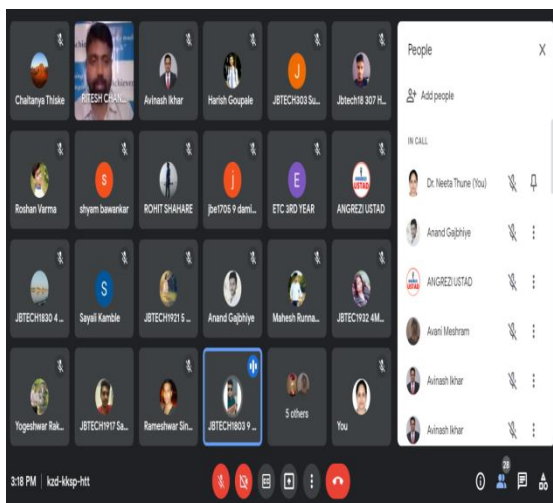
Chaitanya Thiske
RITESH CHAN...
Avinash Ikhar
Harish Goupale
J
JBTECH303 Su...
Jbtech18 307 H...
Roshan Varma
S
shyam bawankar
ROHIT SHAHARE
J
jbe1705 9 dami...
E
ETC 3RD YEAR
USTAD
ANGREZI USTAD
JBTECH1830 4...
S
Sayali Kamble
JBTECH1921 S...
Anand Gajbhiye
Mahesh Runna...
JBTEC1932 4M...
Yogeshwar Rak...
JBTECH1917 Sa...
Rameshwar Sin...
JBTECH1803 9...
5 others
You

People
X
Add people
IN CALL
Dr. Neeta Thune (You)
Anand Gajbhiye
ANGREZI USTAD
Avani Meshram
Avinash Ikhar
Avinash Ikhar

3:18 PM | kzd-kksp-htt
28